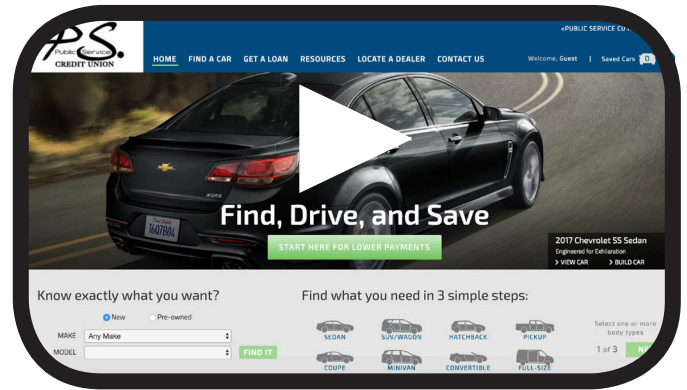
P.S. Public Service CREDIT UNION

<PUBLIC SERVICE CU

HOME FIND A CAR GET A LOAN RESOURCES LOCATE A DEALER CONTACT US

Welcome, Guest | Saved Cars 0

Find, Drive, and Save

START HERE FOR LOWER PAYMENTS

2017 Chevrolet SS Sedan
Engineered for Exhilaration
> VIEW CAR > BUILD CAR

Know exactly what you want?

New Pre-owned

MAKE Any Make
MODEL

FIND IT

Find what you need in 3 simple steps:

SEDAN SUV/WAGON HATCHBACK PICKUP
COUPE MINIVAN CONVERTIBLE FULL-SIZE

Select one or more body types

1 of 3 NE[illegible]